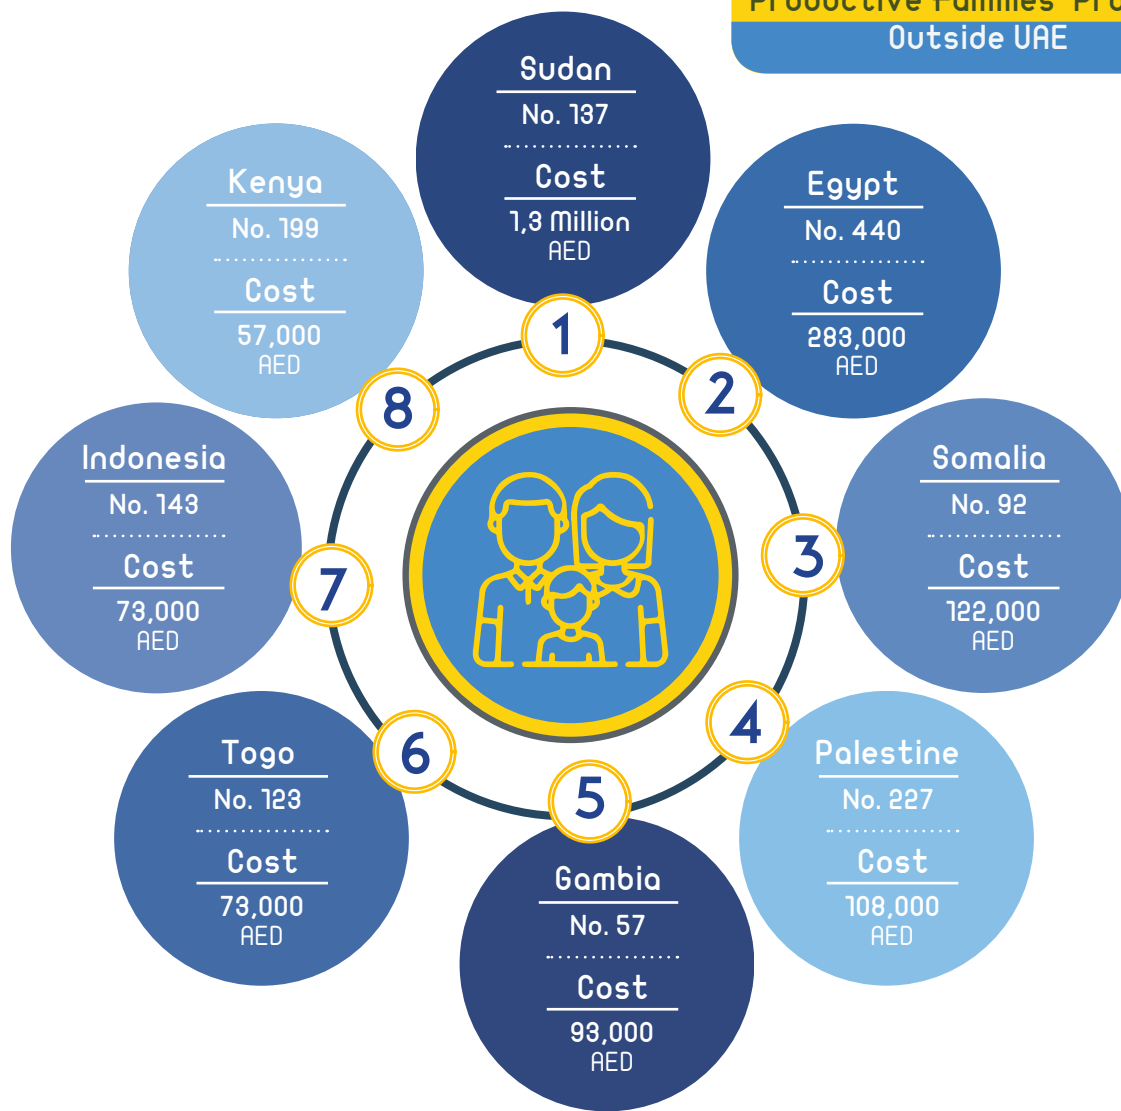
Productive Families' Pr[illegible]
Outside UAE

Sudan
No. 137
Cost
1,3 Million AED

1

Egypt
No. 440
Cost
283,000 AED

2

Somalia
No. 92
Cost
122,000 AED

3

Palestine
No. 227
Cost
108,000 AED

4

Gambia
No. 57
Cost
93,000 AED

5

Togo
No. 123
Cost
73,000 AED

6

Indonesia
No. 143
Cost
73,000 AED

7

Kenya
No. 199
Cost
57,000 AED

8